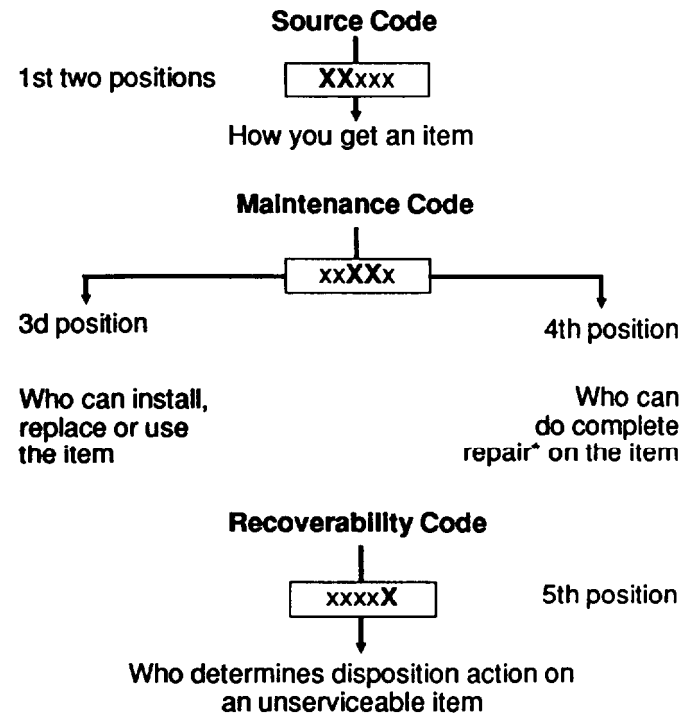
Source Code

1st two positions

XXxxx

How you get an item

Maintenance Code

xxXXx

3d position

4th position

Who can install, replace or use the item

Who can do complete repair* on the item

Recoverability Code

xxxxX

5th position

Who determines disposition action on an unserviceable item